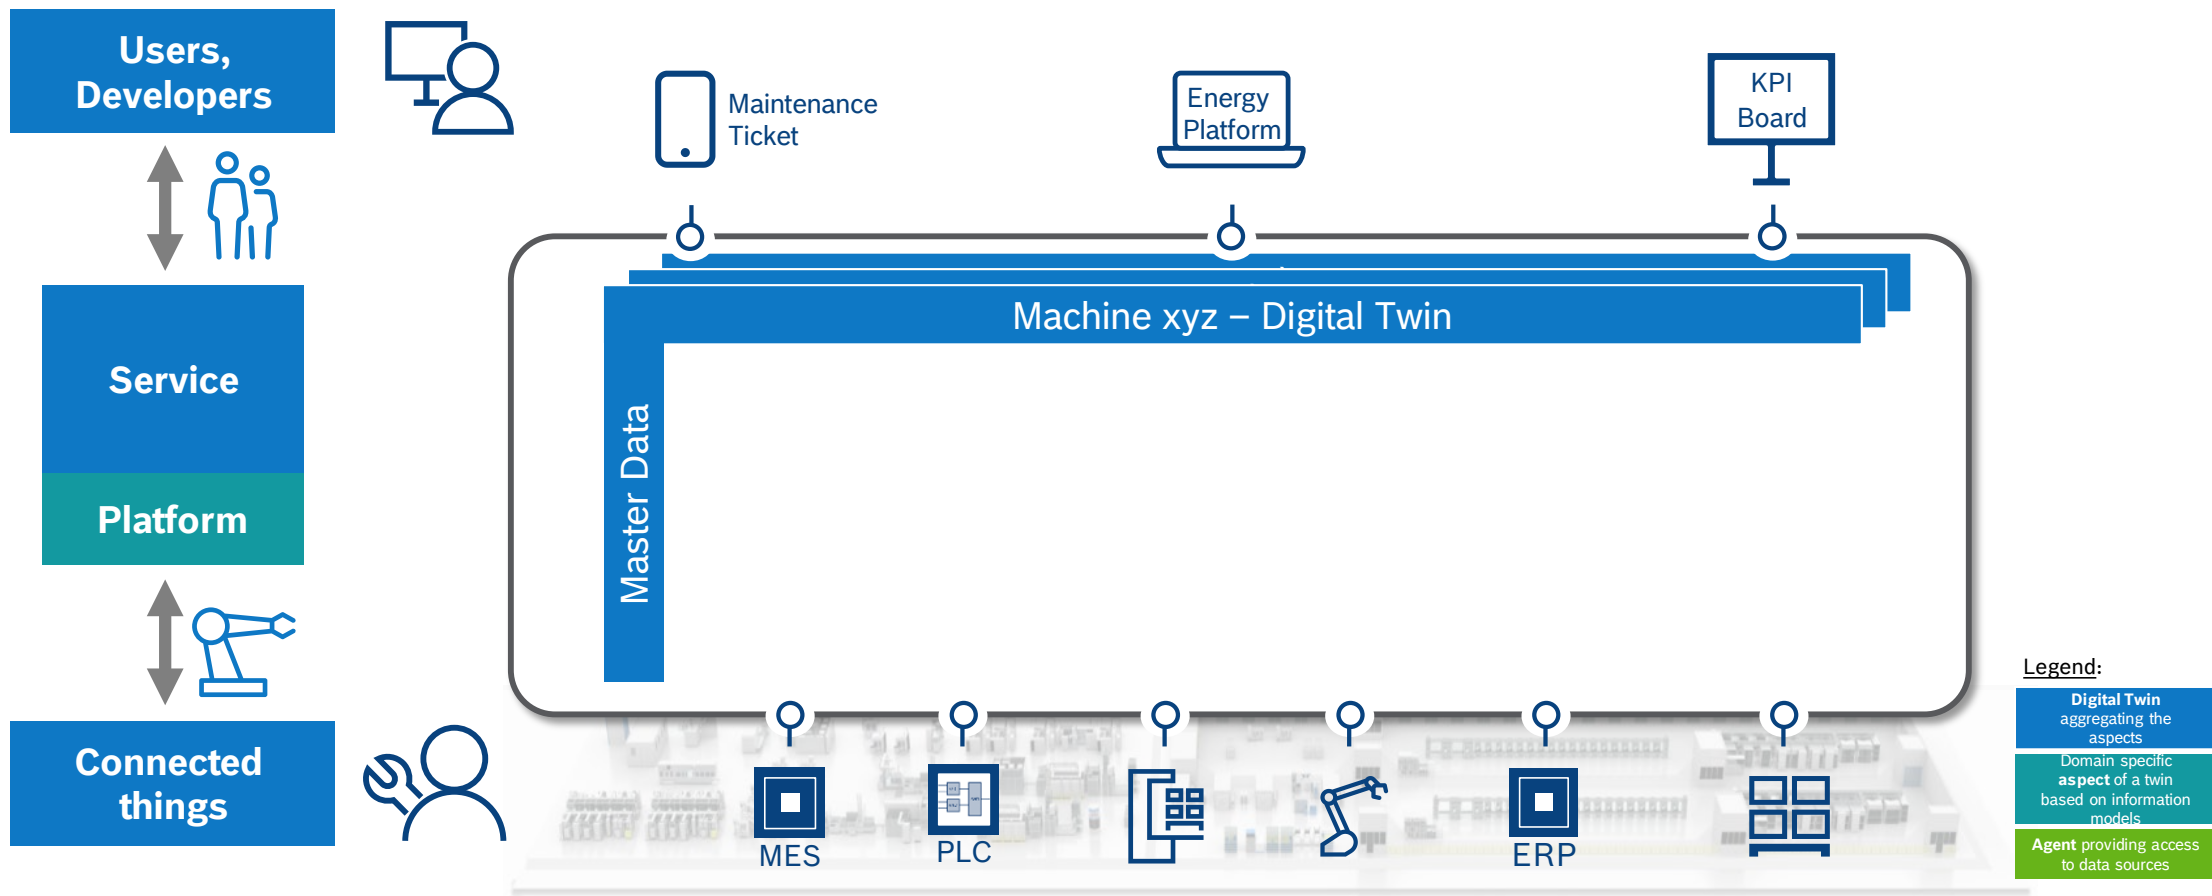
Users, Developers

Maintenance Ticket

Energy Platform

KPI Board

Service

Platform

Machine xyz – Digital Twin

Master Data

Connected things

MES

PLC

ERP

Legend:

Digital Twin aggregating the aspects

Domain specific aspect of a twin based on information models

Agent providing access to data sources